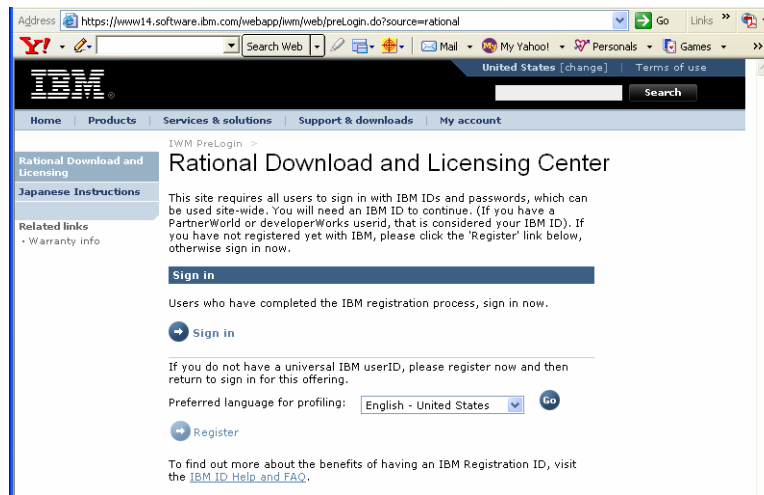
Address https://www14.software.ibm.com/webapp/iwm/web/preLogin.do?source=rational Go Links »

Y! Search Web Mail My Yahoo! Personals Games »

IBM

United States [change] | Terms of use

Search

Home | Products | Services & solutions | Support & downloads | My account

Rational Download and Licensing

Japanese Instructions

Related links
· Warranty info

IWM PreLogin >

Rational Download and Licensing Center

This site requires all users to sign in with IBM IDs and passwords, which can be used site-wide. You will need an IBM ID to continue. (If you have a PartnerWorld or developerWorks userid, that is considered your IBM ID). If you have not registered yet with IBM, please click the 'Register' link below, otherwise sign in now.

Sign in

Users who have completed the IBM registration process, sign in now.

Sign in

If you do not have a universal IBM userID, please register now and then return to sign in for this offering.

Preferred language for profiling: English - United States Go

Register

To find out more about the benefits of having an IBM Registration ID, visit the IBM ID Help and FAQ.